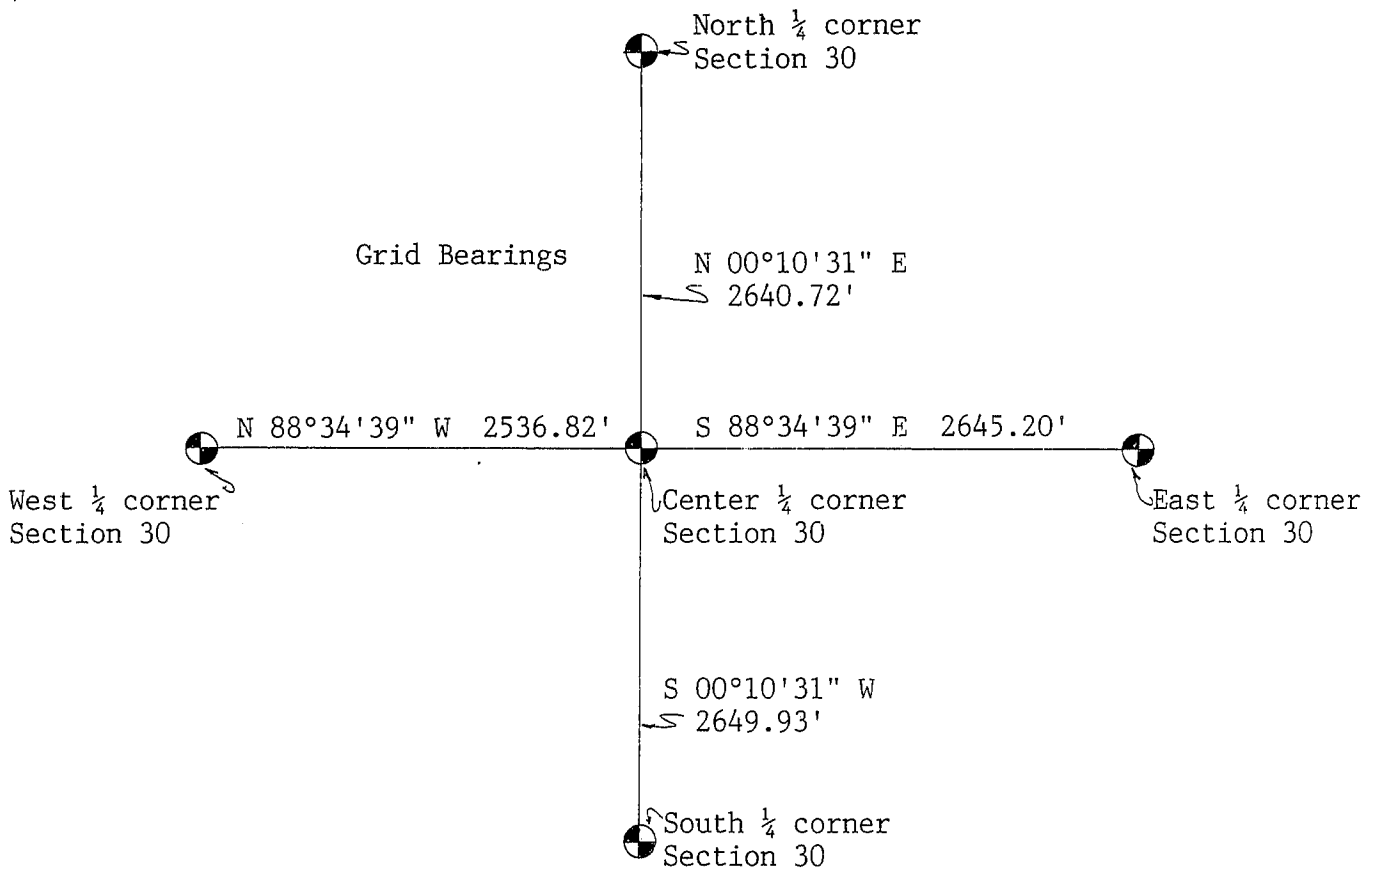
North $\frac{1}{4}$ corner
Section 30

Grid Bearings

N 00°10'31" E
2640.72'

N 88°34'39" W 2536.82'

S 88°34'39" E 2645.20'

West $\frac{1}{4}$ corner
Section 30

Center $\frac{1}{4}$ corner
Section 30

East $\frac{1}{4}$ corner
Section 30

S 00°10'31" W
2649.93'

South $\frac{1}{4}$ corner
Section 30